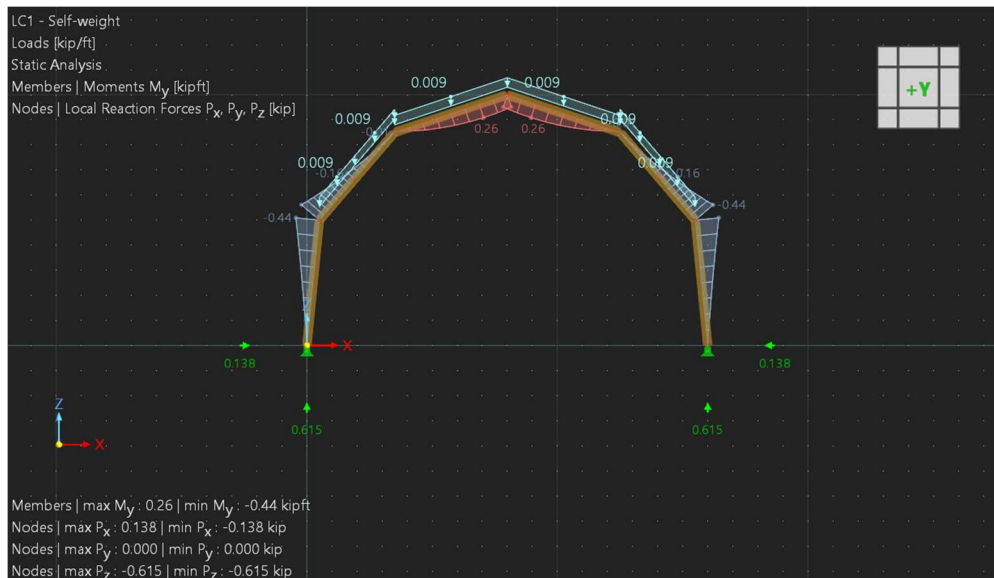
LC1 - Self-weight
Loads [kip/ft]
Static Analysis
Members | Moments $M_y$ [kipft]
Nodes | Local Reaction Forces $P_x$, $P_y$, $P_z$ [kip]

+Y

0.009
0.009
0.009
0.009
0.009
0.009
0.009
0.26
0.26
-0.1
-0.1
0.16
-0.44
-0.44
X
0.138
0.138
0.615
0.615
Z
X

Members | max $M_y$ : 0.26 | min $M_y$ : -0.44 kipft
Nodes | max $P_x$ : 0.138 | min $P_x$ : -0.138 kip
Nodes | max $P_y$ : 0.000 | min $P_y$ : 0.000 kip
Nodes | max $P_z$ : -0.615 | min $P_z$ : -0.615 kip